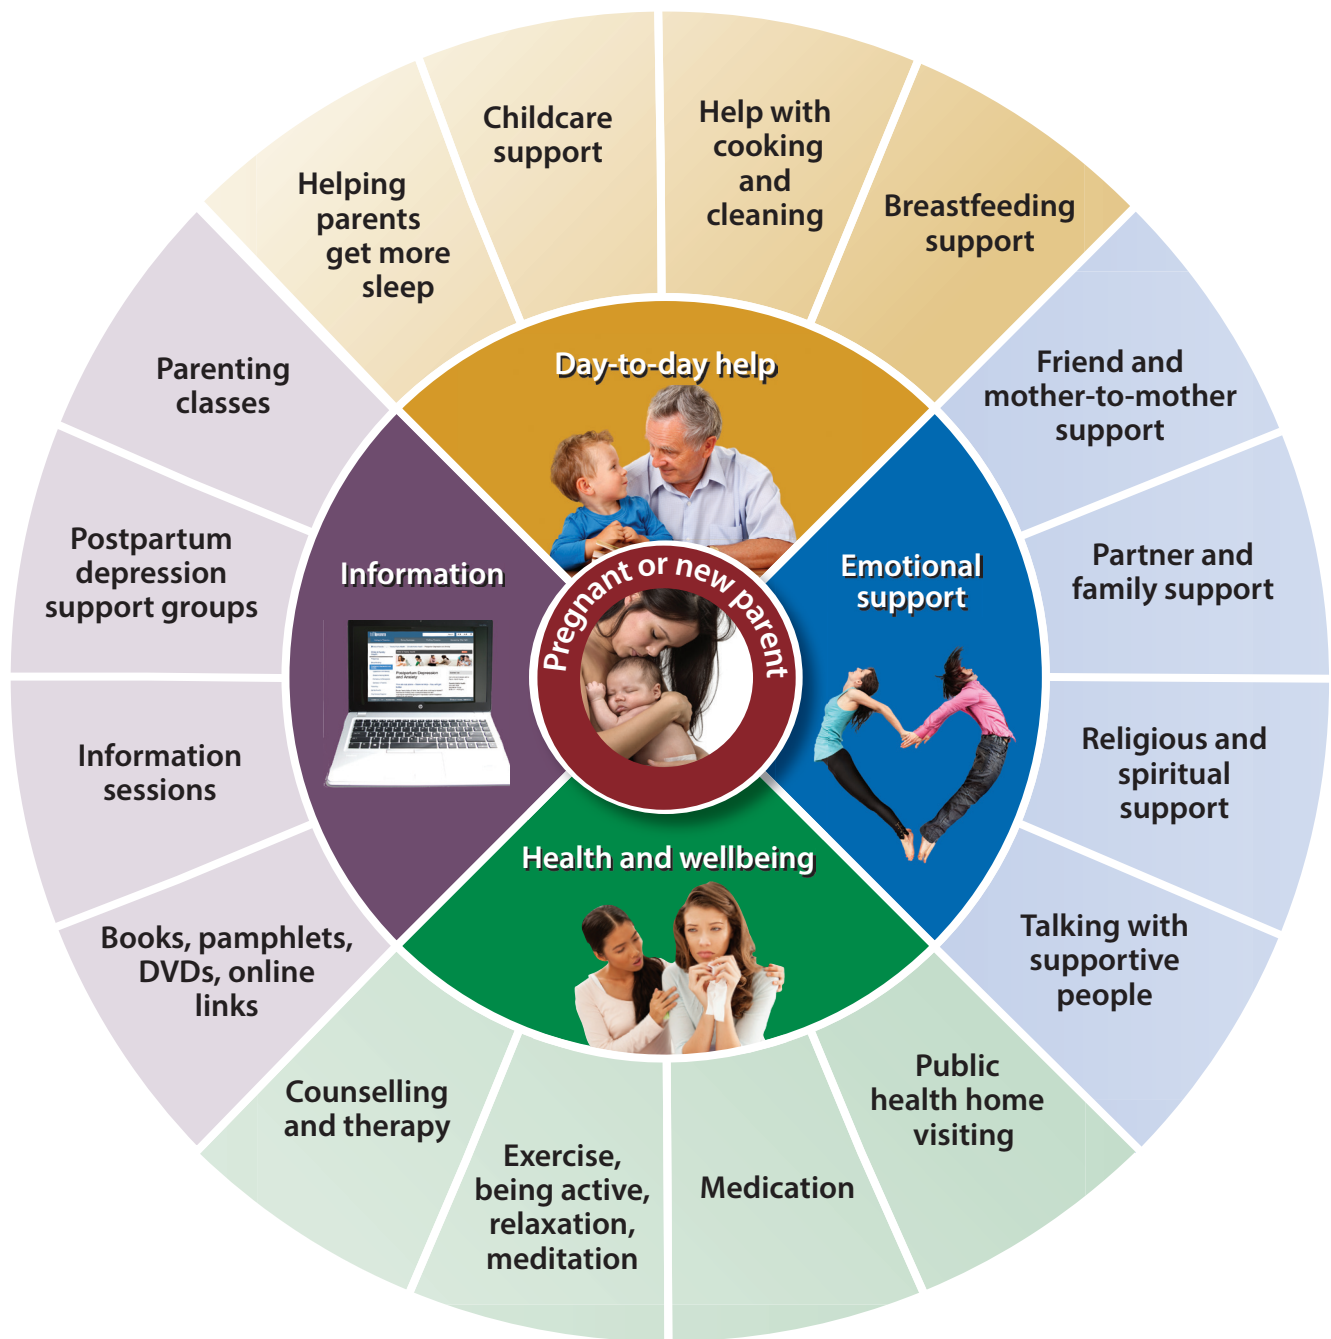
Pregnant or new parent

Day-to-day help

Helping parents get more sleep

Childcare support

Help with cooking and cleaning

Breastfeeding support

Emotional support

Friend and mother-to-mother support

Partner and family support

Religious and spiritual support

Talking with supportive people

Health and wellbeing

Public health home visiting

Medication

Exercise, being active, relaxation, meditation

Counselling and therapy

Information

Books, pamphlets, DVDs, online links

Information sessions

Postpartum depression support groups

Parenting classes